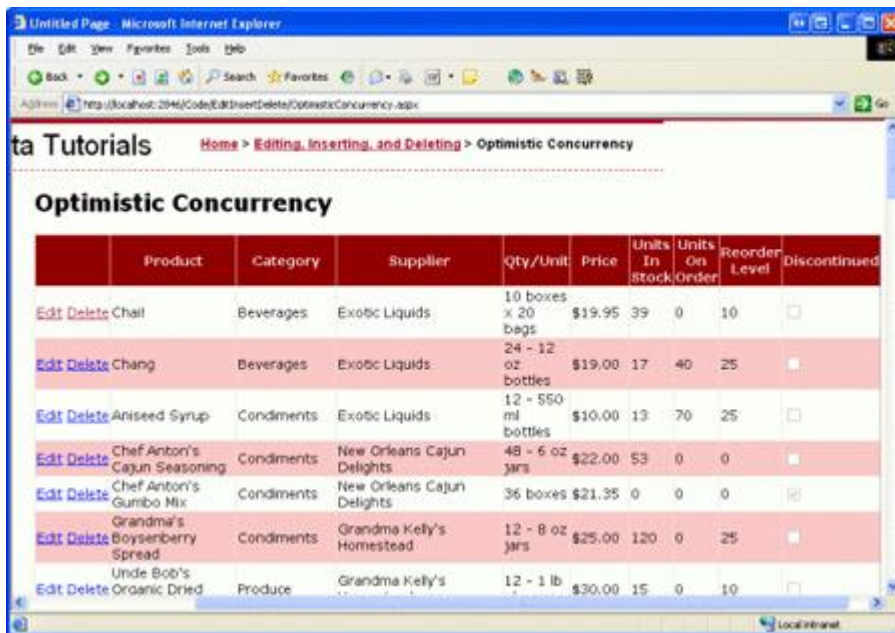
Untitled Page - Microsoft Internet Explorer

File Edit View Favorites Tools Help

Back Search Favorites

Address http://localhost:2846/Code/EditInsertDelete/OptimisticConcurrency.aspx

Go

ta Tutorials

Home > Editing, Inserting, and Deleting > Optimistic Concurrency

Optimistic Concurrency

| | Product | Category | Supplier | Qty/Unit | Price | Units In Stock | Units On Order | Reorder Level | Discontinued |
|---|---|---|---|---|---|---|---|---|---|
| Edit Delete | Chai | Beverages | Exotic Liquids | 10 boxes x 20 bags | $19.95 | 39 | 0 | 10 | |
| Edit Delete | Chang | Beverages | Exotic Liquids | 24 - 12 oz bottles | $19.00 | 17 | 40 | 25 | |
| Edit Delete | Aniseed Syrup | Condiments | Exotic Liquids | 12 - 550 ml bottles | $10.00 | 13 | 70 | 25 | |
| Edit Delete | Chef Anton's Cajun Seasoning | Condiments | New Orleans Cajun Delights | 48 - 6 oz jars | $22.00 | 53 | 0 | 0 | |
| Edit Delete | Chef Anton's Gumbo Mix | Condiments | New Orleans Cajun Delights | 36 boxes | $21.35 | 0 | 0 | 0 | |
| Edit Delete | Grandma's Boysenberry Spread | Condiments | Grandma Kelly's Homestead | 12 - 8 oz jars | $25.00 | 120 | 0 | 25 | |
| Edit Delete | Uncle Bob's Organic Dried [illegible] | Produce | Grandma Kelly's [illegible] | 12 - 1 lb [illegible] | $30.00 | 15 | 0 | 10 | |

Local intranet